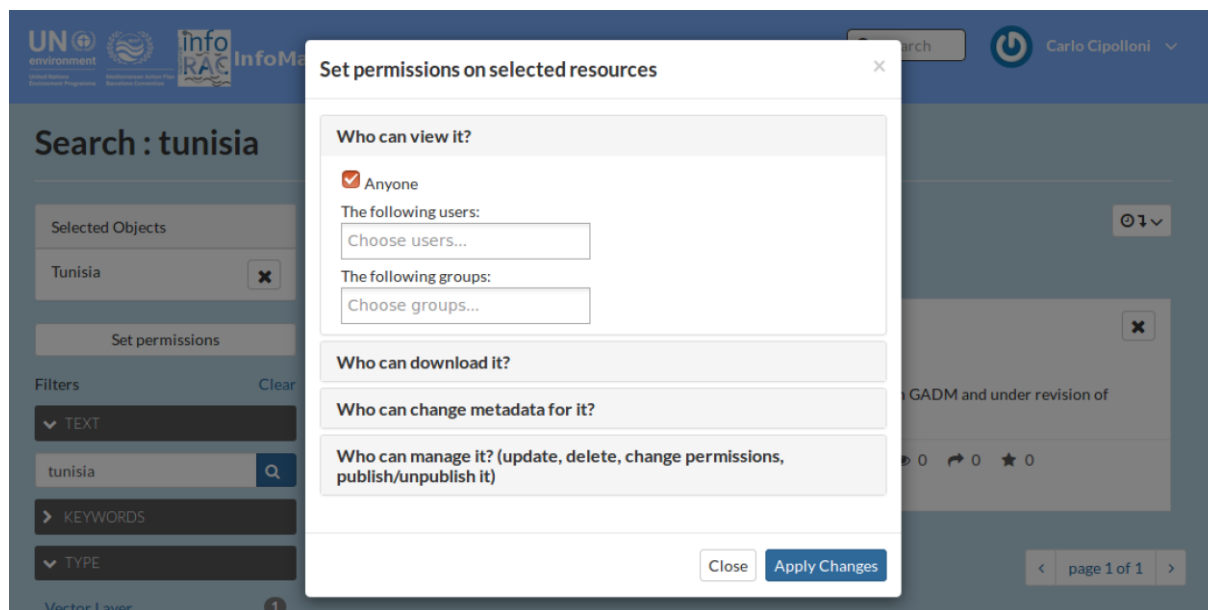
UN environment

info RAC InfoMa

arch

Carlo Cipolloni

Search : tunisia

Selected Objects

Tunisia

Set permissions

Filters

Clear

TEXT

tunisia

KEYWORDS

TYPE

Vector Layer

Set permissions on selected resources

×

Who can view it?

Anyone

The following users:

Choose users...

The following groups:

Choose groups...

Who can download it?

Who can change metadata for it?

Who can manage it? (update, delete, change permissions, publish/unpublish it)

Close

Apply Changes

GADM and under revision of

0 0 0

page 1 of 1